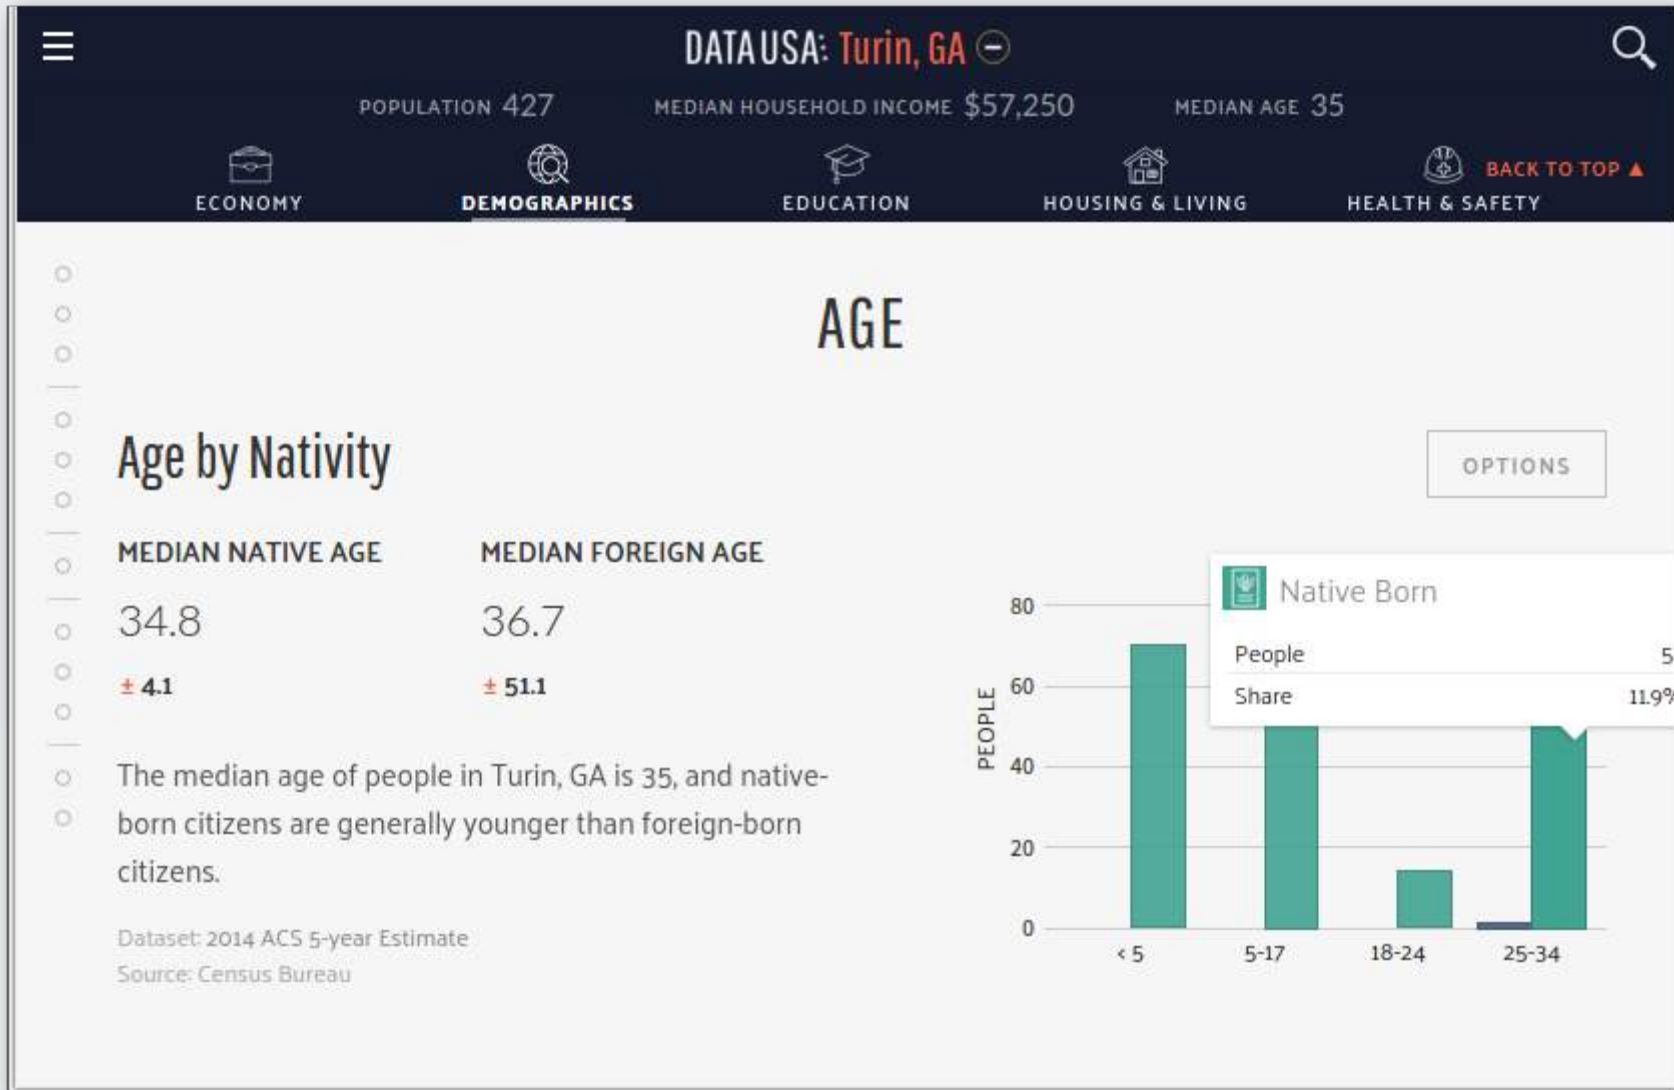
DATAUSA: Turin, GA

POPULATION 427 MEDIAN HOUSEHOLD INCOME $57,250 MEDIAN AGE 35

ECONOMY DEMOGRAPHICS EDUCATION HOUSING & LIVING HEALTH & SAFETY BACK TO TOP ▲

AGE

Age by Nativity

OPTIONS

MEDIAN NATIVE AGE
34.8
± 4.1

MEDIAN FOREIGN AGE
36.7
± 51.1

The median age of people in Turin, GA is 35, and native-born citizens are generally younger than foreign-born citizens.

Dataset: 2014 ACS 5-year Estimate
Source: Census Bureau

Native Born
People 5
Share 11.9%

PEOPLE
80
60
40
20
0
< 5
5-17
18-24
25-34